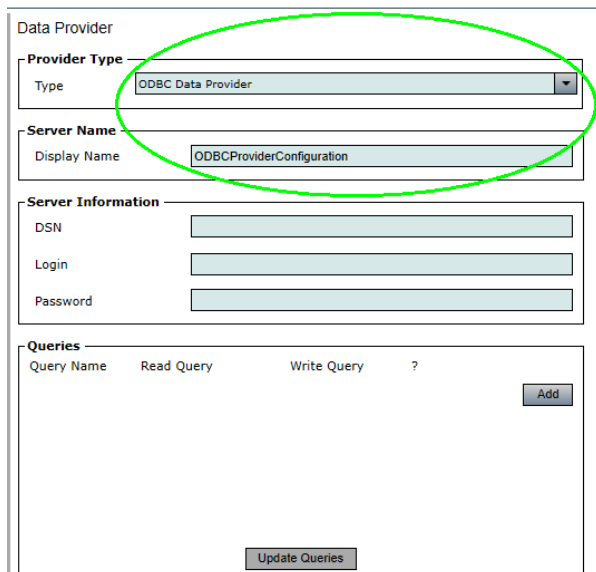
Data Provider

Provider Type

Type ODBC Data Provider

Server Name

Display Name ODBCProviderConfiguration

Server Information

DSN

Login

Password

Queries

Query Name Read Query Write Query ?

Add

Update Queries